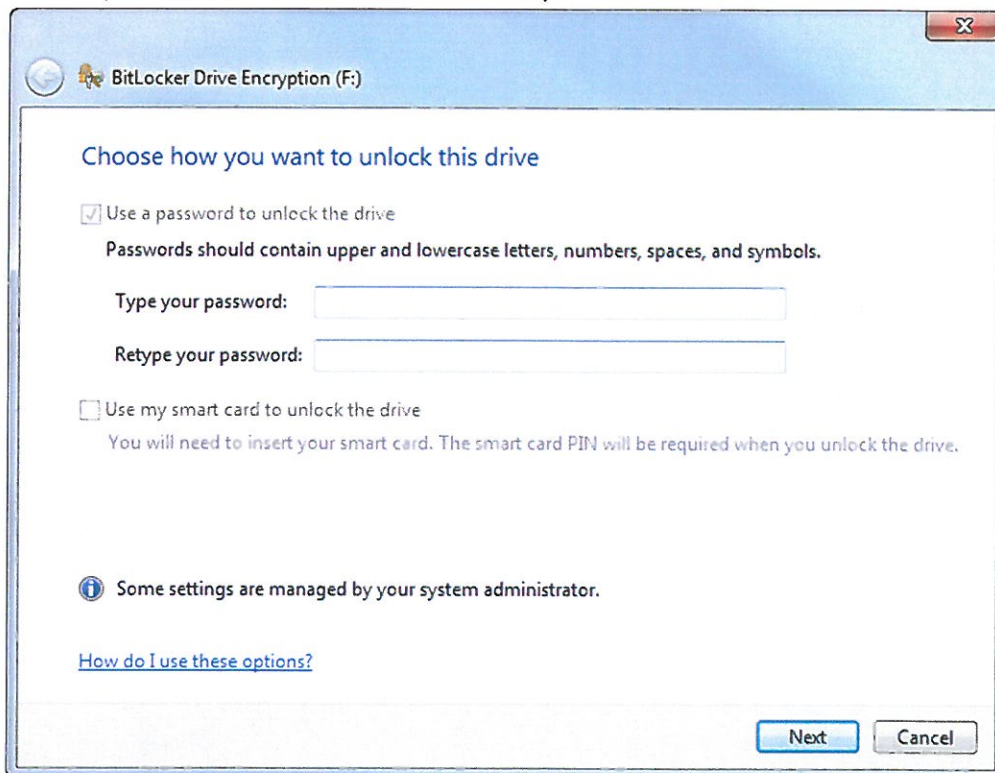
BitLocker Drive Encryption (F:)

Choose how you want to unlock this drive

Use a password to unlock the drive

Passwords should contain upper and lowercase letters, numbers, spaces, and symbols.

Type your password:

Retype your password:

Use my smart card to unlock the drive

You will need to insert your smart card. The smart card PIN will be required when you unlock the drive.

Some settings are managed by your system administrator.

How do I use these options?

Next

Cancel